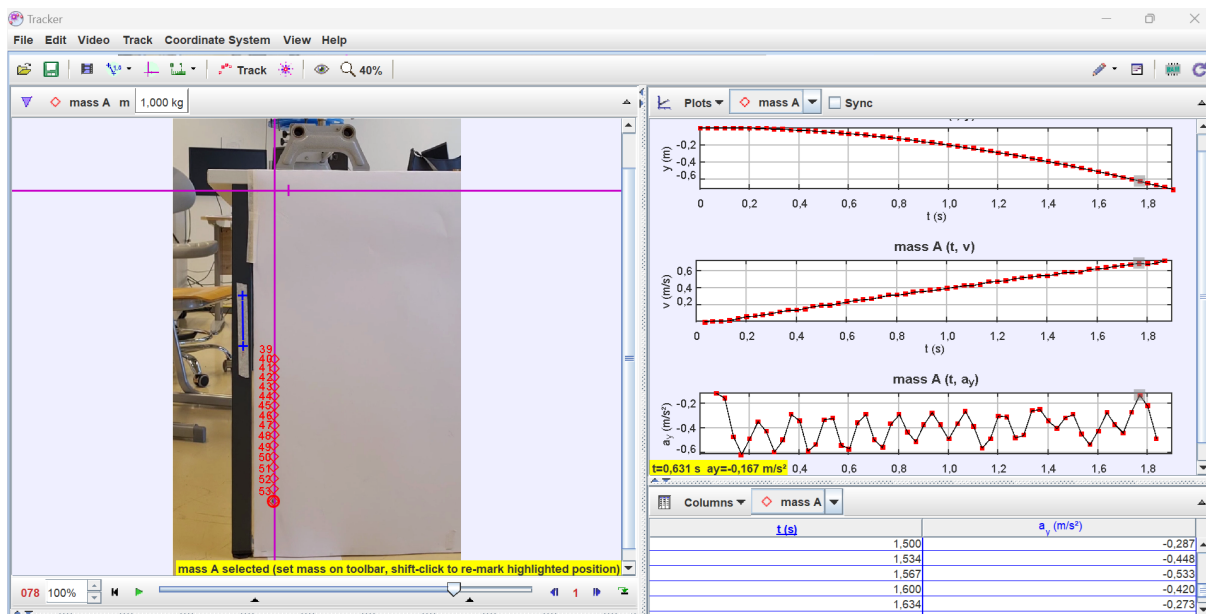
Tracker

File Edit Video Track Coordinate System View Help

Track 40%

mass A m 1,000 kg

39 40 41 42 43 44 45 46 47 48 49 50 51 52 53

mass A selected (set mass on toolbar, shift-click to re-mark highlighted position)

078 100% 1

Plots mass A Sync

y (m)
-0,2
-0,4
-0,6
0 0,2 0,4 0,6 0,8 1,0 1,2 1,4 1,6 1,8
t (s)

mass A (t, v)
v (m/s)
0,6
0,4
0,2
0 0,2 0,4 0,6 0,8 1,0 1,2 1,4 1,6 1,8
t (s)

mass A (t, $a_y$)
$a_y$ ($m/s^2$)
-0,2
-0,4
-0,6
t=0,631 s ay=-0,167 m/s² 0,4 0,6 0,8 1,0 1,2 1,4 1,6 1,8

Columns mass A

| t (s) | $a_y$ ($m/s^2$) |
|---|---|
| 1,500 | -0,287 |
| 1,534 | -0,448 |
| 1,567 | -0,533 |
| 1,600 | -0,420 |
| 1,634 | -0,273 |